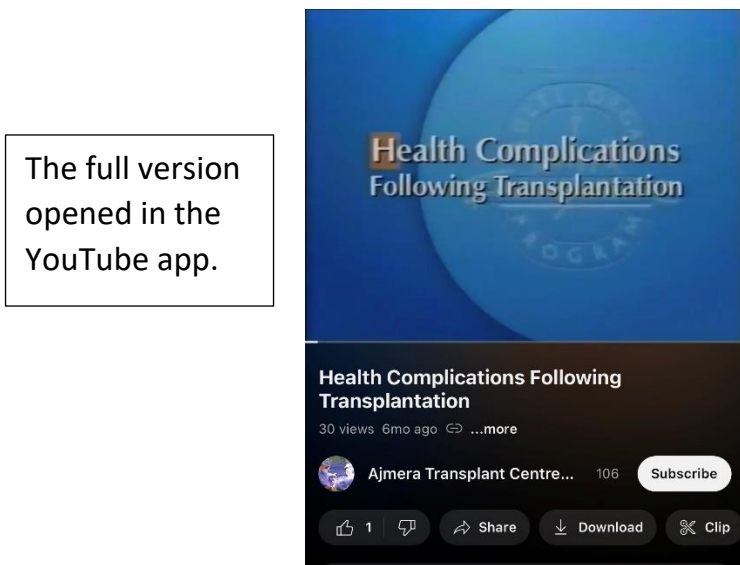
The full version opened in the YouTube app.

Health Complications
Following Transplantation

Health Complications Following Transplantation

30 views 6mo ago ...more

Ajmera Transplant Centre... 106 Subscribe

1 Share Download Clip